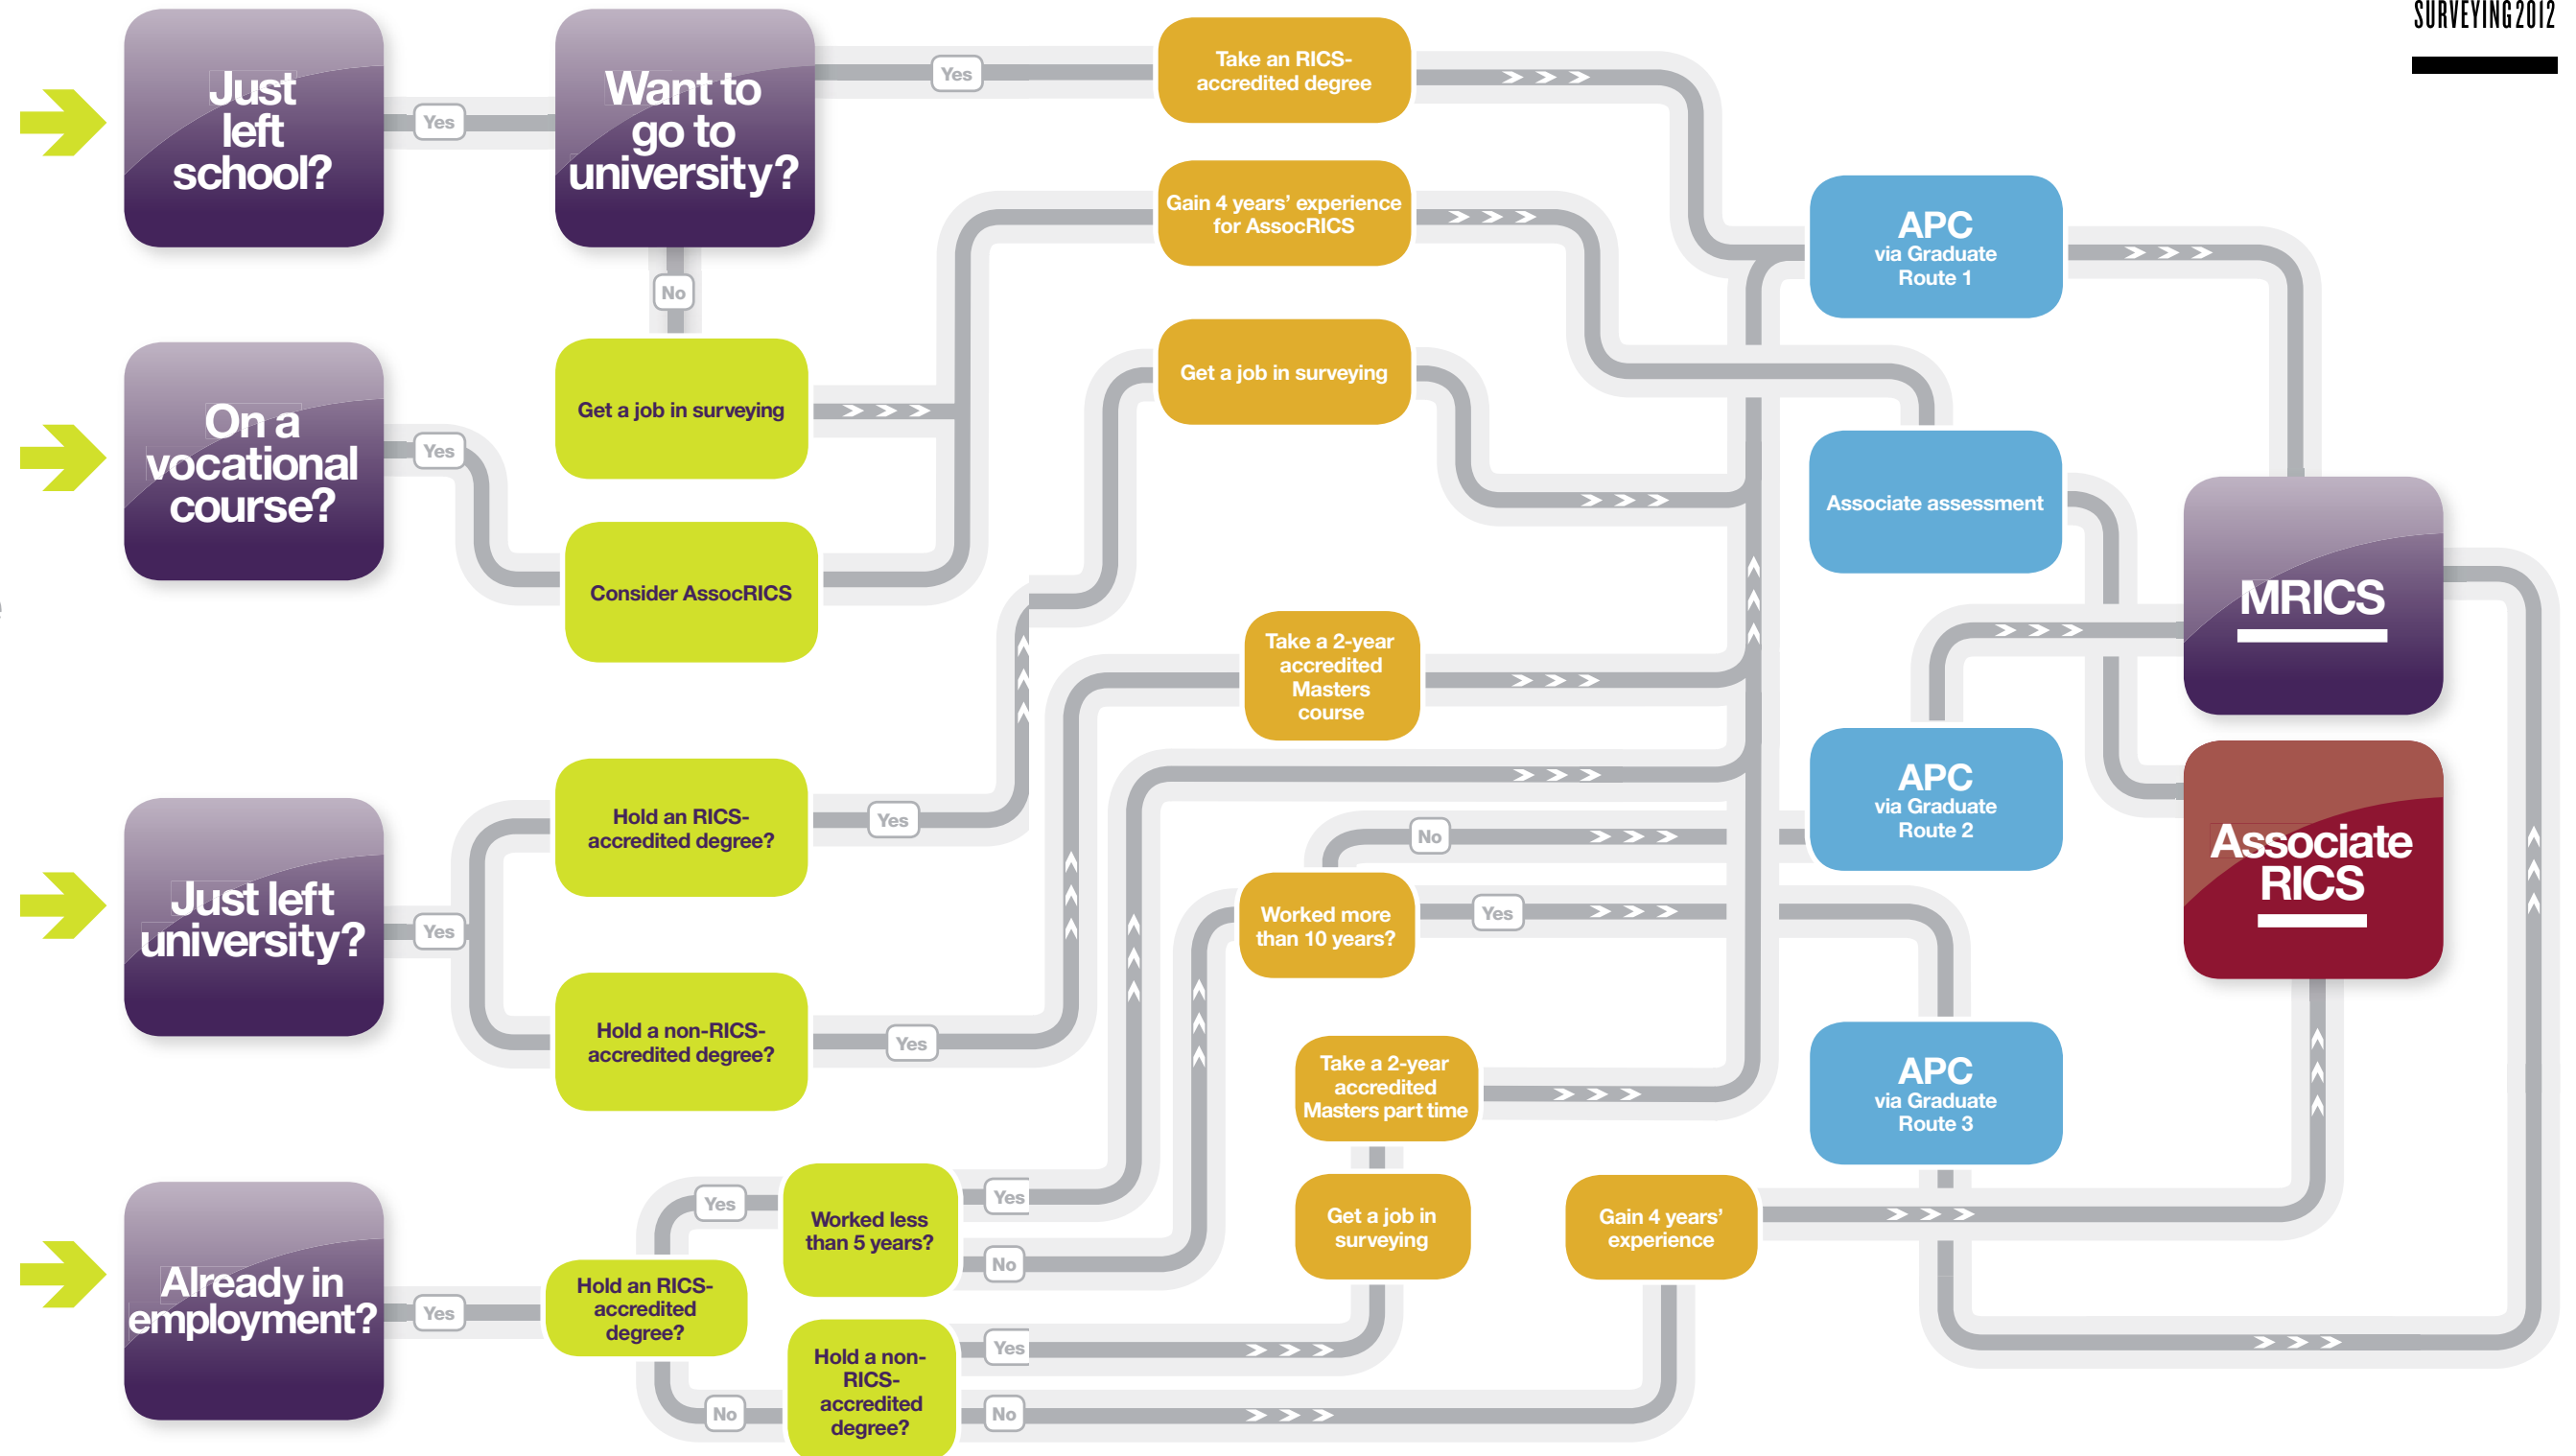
SURVEYING2012

Just left school?

Yes

Want to go to university?

Yes

Take an RICS-accredited degree

No

Gain 4 years' experience for AssocRICS

APC via Graduate Route 1

On a vocational course?

Yes

Get a job in surveying

Get a job in surveying

Consider AssocRICS

Associate assessment

MRICS

Take a 2-year accredited Masters course

Just left university?

Yes

Hold an RICS-accredited degree?

Yes

APC via Graduate Route 2

Associate RICS

No

Worked more than 10 years?

Yes

Hold a non-RICS-accredited degree?

Yes

Take a 2-year accredited Masters part time

APC via Graduate Route 3

Already in employment?

Yes

Yes

Worked less than 5 years?

Yes

No

Hold an RICS-accredited degree?

Get a job in surveying

Gain 4 years' experience

No

Hold a non-RICS-accredited degree?

Yes

No